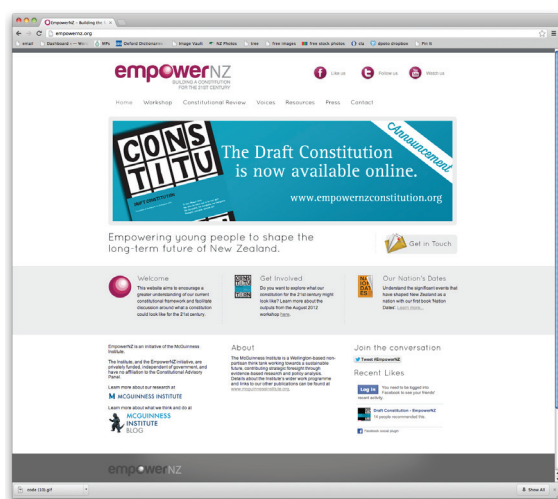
EmpowerNZ – Building the C ×

empowernz.org

email | Dashboard — Wo... | NPR | Oxford Dictionaries | Image Vault | NZ Photos | tree | free images | free stock photos | cia | dpmc dropbox | Pin It

empowerNZ
BUILDING A CONSTITUTION FOR THE 21ST CENTURY

Like us | Follow us | Watch us

Home | Workshop | Constitutional Review | Voices | Resources | Press | Contact

CONS TITU

Announcement

The Draft Constitution is now available online.

www.empowernzconstitution.org

Empowering young people to shape the long-term future of New Zealand.

Get in Touch

Welcome
This website aims to encourage a greater understanding of our current constitutional framework and facilitate discussion around what a constitution could look like for the 21st century.

Get Involved
Do you want to explore what our constitution for the 21st century might look like? Learn more about the outputs from the August 2012 workshop here.

Our Nation's Dates
Understand the significant events that have shaped New Zealand as a nation with our first book Nation Dates! Learn more...

EmpowerNZ is an initiative of the McGuinness Institute.

The Institute, and the EmpowerNZ initiative, are privately funded, independent of government, and have no affiliation to the Constitutional Advisory Panel.

Learn more about our research at
MCGUINNESS INSTITUTE

Learn more about what we think and do at
MCGUINNESS INSTITUTE BLOG

About
The McGuinness Institute is a Wellington-based non-partisan think tank working towards a sustainable future, contributing strategic foresight through evidence-based research and policy analysis. Details about the Institute's wider work programme and links to our other publications can be found at www.mcguinnessinstitute.org.

Join the conversation
Tweet #EmpowerNZ

Recent Likes
Log In You need to be logged into Facebook to see your friends' recent activity.

Draft Constitution – EmpowerNZ
14 people recommended this.

Facebook social plugin

empowerNZ

code (18).gif

Show All